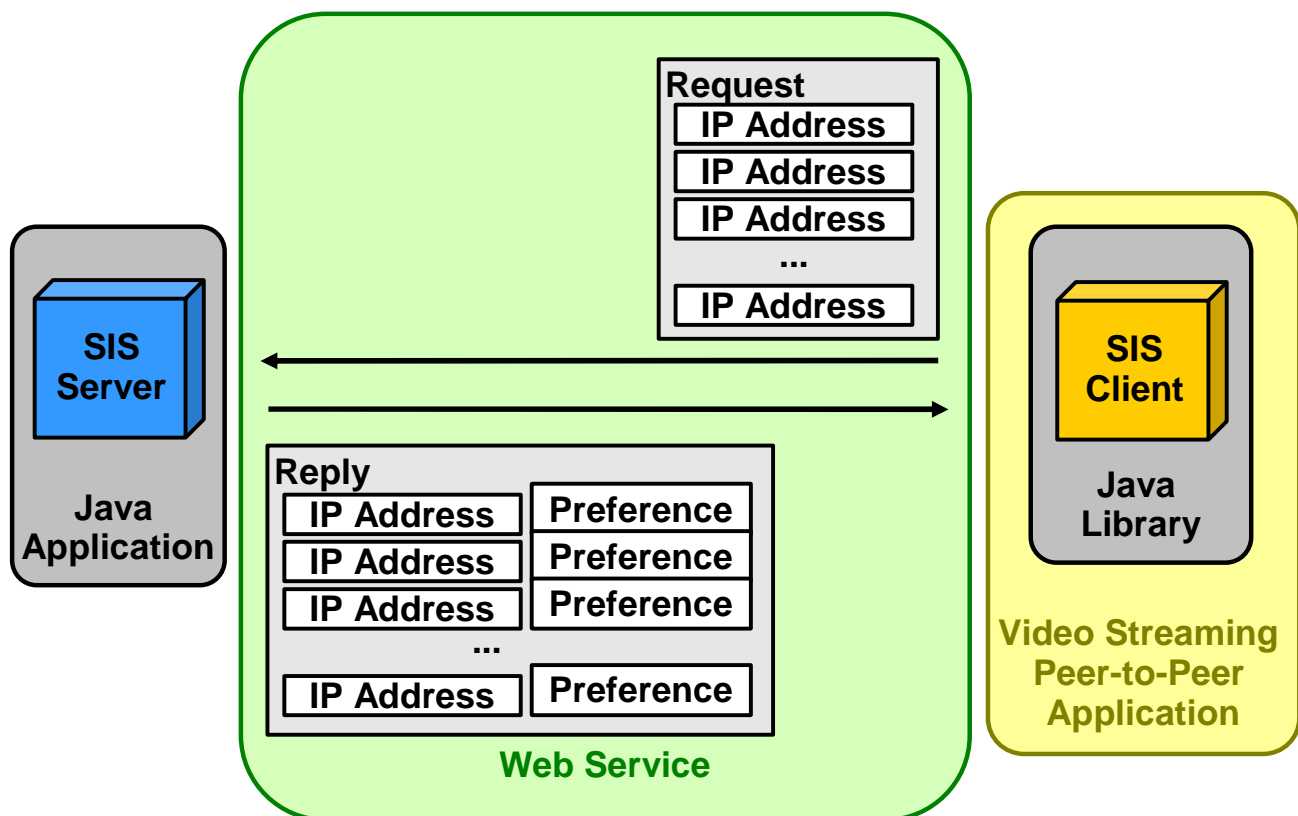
SIS Server

Java Application

Request

IP Address

IP Address

IP Address

...

IP Address

Reply

| IP Address | Preference |
|---|---|
| IP Address | Preference |
| IP Address | Preference |
| ... | |
| IP Address | Preference |

Web Service

SIS Client

Java Library

Video Streaming Peer-to-Peer Application